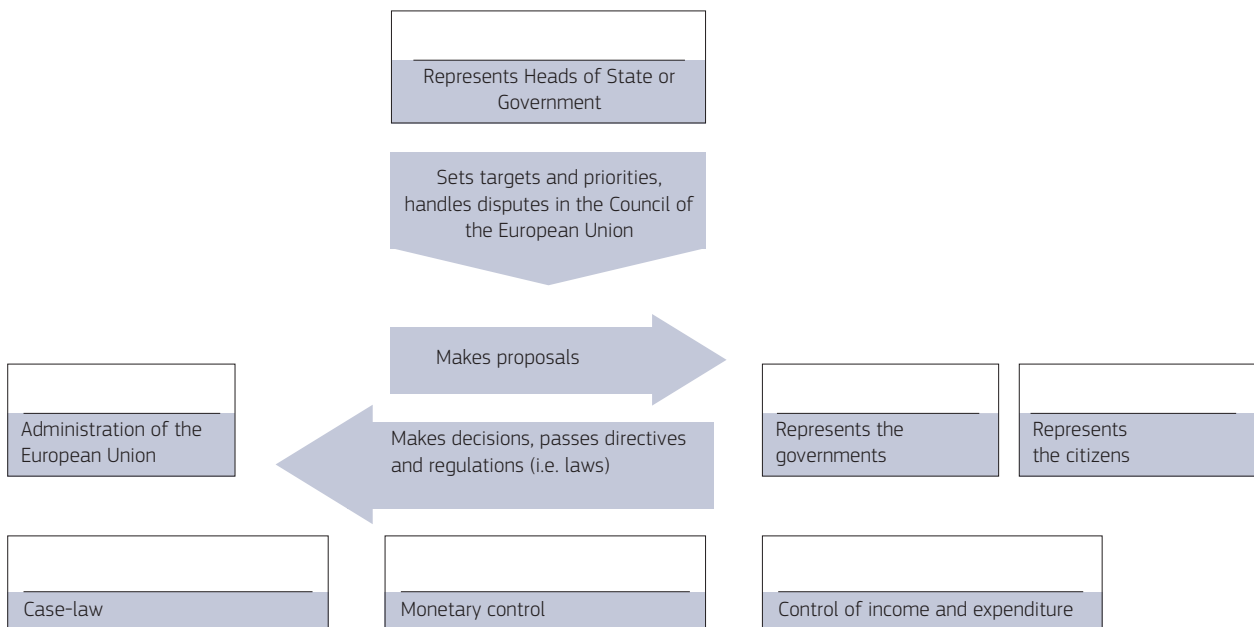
______________________
Represents Heads of State or Government

Sets targets and priorities, handles disputes in the Council of the European Union

Makes proposals

______________________
Administration of the European Union

Makes decisions, passes directives and regulations (i.e. laws)

______________________
Represents the governments

______________________
Represents the citizens

______________________
Case-law

______________________
Monetary control

______________________
Control of income and expenditure